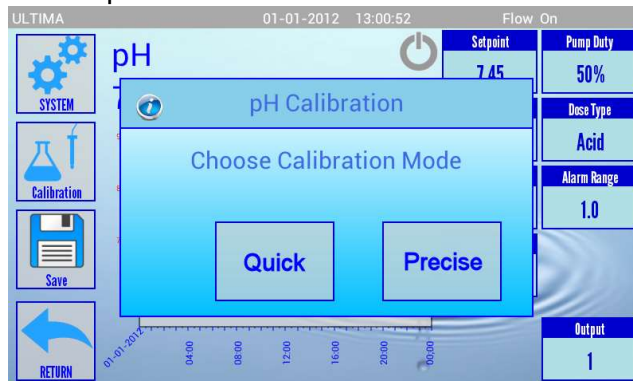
ULTIMA 01-01-2012 13:00:52 Flow On

SYSTEM

pH

Setpoint
7.45

Pump Duty
50%

pH Calibration

Choose Calibration Mode

Dose Type
Acid

Calibration

Alarm Range
1.0

Quick

Precise

Save

01-01-2012
04:00
08:00
12:00
16:00
20:00
00:00

RETURN

Output
1